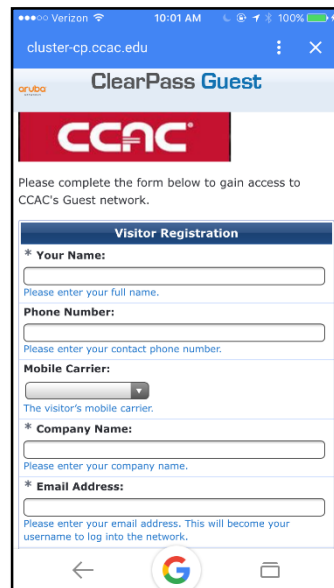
●●●○○ Verizon 10:01 AM 100%

cluster-cp.ccac.edu

aruba ClearPass Guest

CCAC

Please complete the form below to gain access to CCAC's Guest network.

Visitor Registration

* Your Name:

Please enter your full name.

Phone Number:

Please enter your contact phone number.

Mobile Carrier:

The visitor's mobile carrier.

* Company Name:

Please enter your company name.

* Email Address:

Please enter your email address. This will become your username to log into the network.